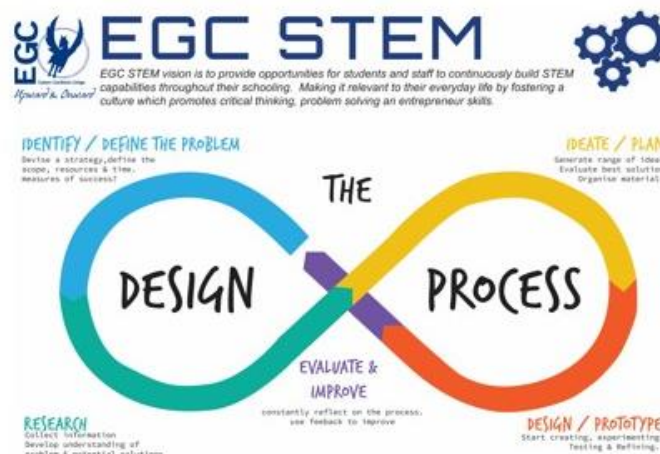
EGC

Upward & Onward

EGC STEM

EGC STEM vision is to provide opportunities for students and staff to continuously build STEM capabilities throughout their schooling. Making it relevant to their everyday life by fostering a culture which promotes critical thinking, problem solving an entrepreneur skills.

IDENTIFY / DEFINE THE PROBLEM
Devise a strategy,define the scope, resources & time. Measures of success?

IDEATE / PLAN
Generate range of ideas
Evaluate best solution
Organise material

THE

DESIGN

PROCESS

EVALUATE & IMPROVE
constantly reflect on the process. use feeback to improve

RESEARCH
Collect information
Develop understanding of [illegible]

DESIGN / PROTOTYPE
Start creating, experimenting
Testing & Refining.